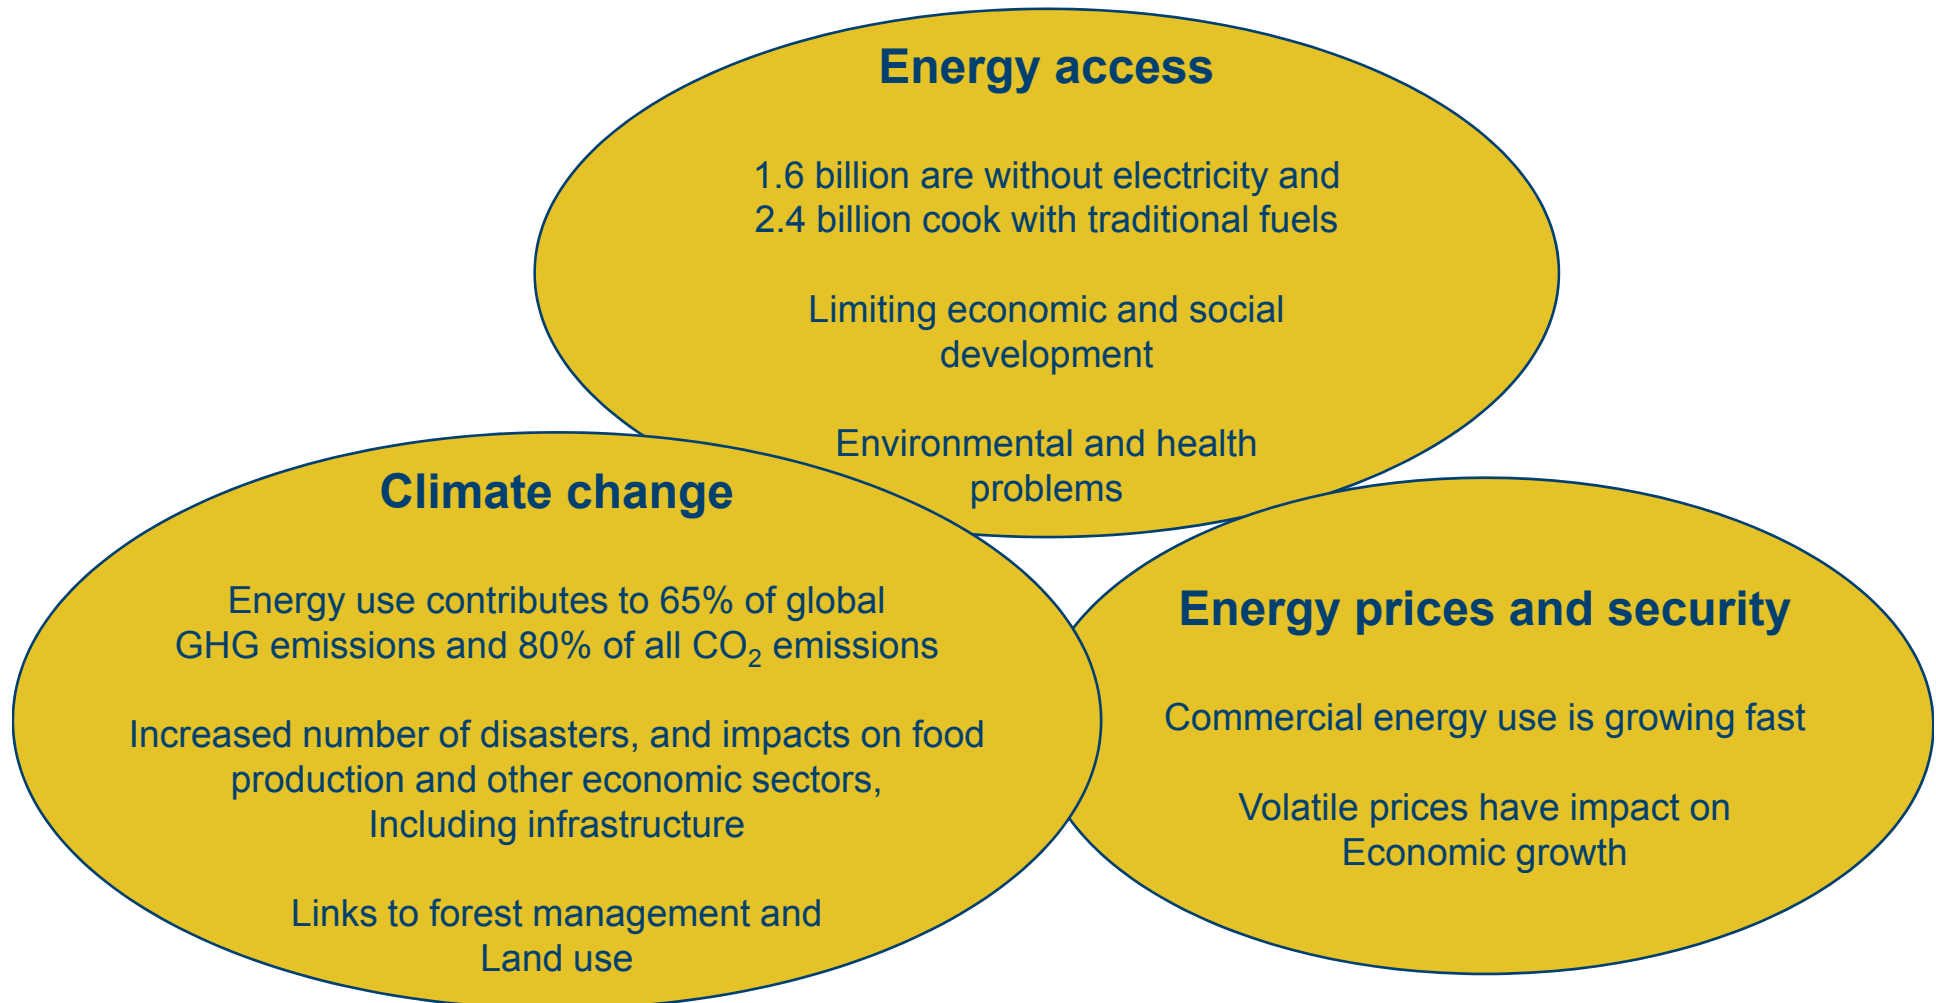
Energy access

1.6 billion are without electricity and 2.4 billion cook with traditional fuels

Limiting economic and social development

Environmental and health problems

Climate change

Energy use contributes to 65% of global GHG emissions and 80% of all $CO_2$ emissions

Increased number of disasters, and impacts on food production and other economic sectors, Including infrastructure

Links to forest management and Land use

Energy prices and security

Commercial energy use is growing fast

Volatile prices have impact on Economic growth